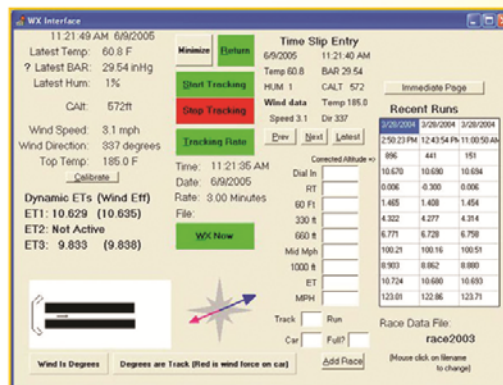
WX Interface

11:21:49 AM 6/9/2005
Latest Temp: 60.8 F
? Latest BAR: 29.54 inHg
Latest Hum: 1%

CAlt: 572ft

Wind Speed: 3.1 mph
Wind Direction: 337 degrees
Top Temp: 185.0 F
Calibrate

Dynamic ETs (Wind Eff)
ET1: 10.629 (10.635)
ET2: Not Active
ET3: 9.833 (9.838)

Minimize
Return
Start Tracking
Stop Tracking
Tracking Rate

Time: 11:21:35 AM
Date: 6/9/2005
Rate: 3.00 Minutes
File:

WX Now

Time Slip Entry
6/9/2005 11:21:40 AM
Temp 60.8 BAR 29.54
HUM 1 CALT 572
Wind data Temp 185.0
Speed 3.1 Dir 337
Prev Next Latest

Corrected Altitude =>
Dial In
RT
60 Ft
330 ft
660 ft
Mid Mph
1000 ft
ET
MPH

Track Run
Car Full?
Add Race

Immediate Page

Recent Runs

| 3/20/2004 | 3/20/2004 | 3/20/2004 |
|---|---|---|
| 2:50:23 PM | 12:43:54 PM | 11:00:50 AM |
| 896 | 441 | 151 |
| 10.670 | 10.690 | 10.694 |
| 0.006 | -0.300 | 0.006 |
| 1.465 | 1.408 | 1.454 |
| 4.322 | 4.277 | 4.314 |
| 6.771 | 6.728 | 6.758 |
| 100.21 | 100.16 | 100.51 |
| 8.903 | 8.862 | 8.880 |
| 10.724 | 10.680 | 10.693 |
| 123.01 | 122.86 | 123.71 |

Race Data File:
race2003
(Mouse click on filename to change)

Wind Is Degrees
Degrees are Track (Red is wind force on car)